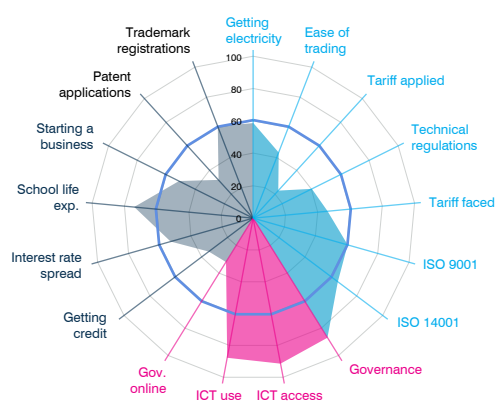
Trademark registrations

Getting electricity

Ease of trading

Patent applications

Tariff applied

Starting a business

Technical regulations

School life exp.

Tariff faced

Interest rate spread

ISO 9001

Getting credit

ISO 14001

Gov. online

Governance

ICT use

ICT access

100
80
60
40
20
0